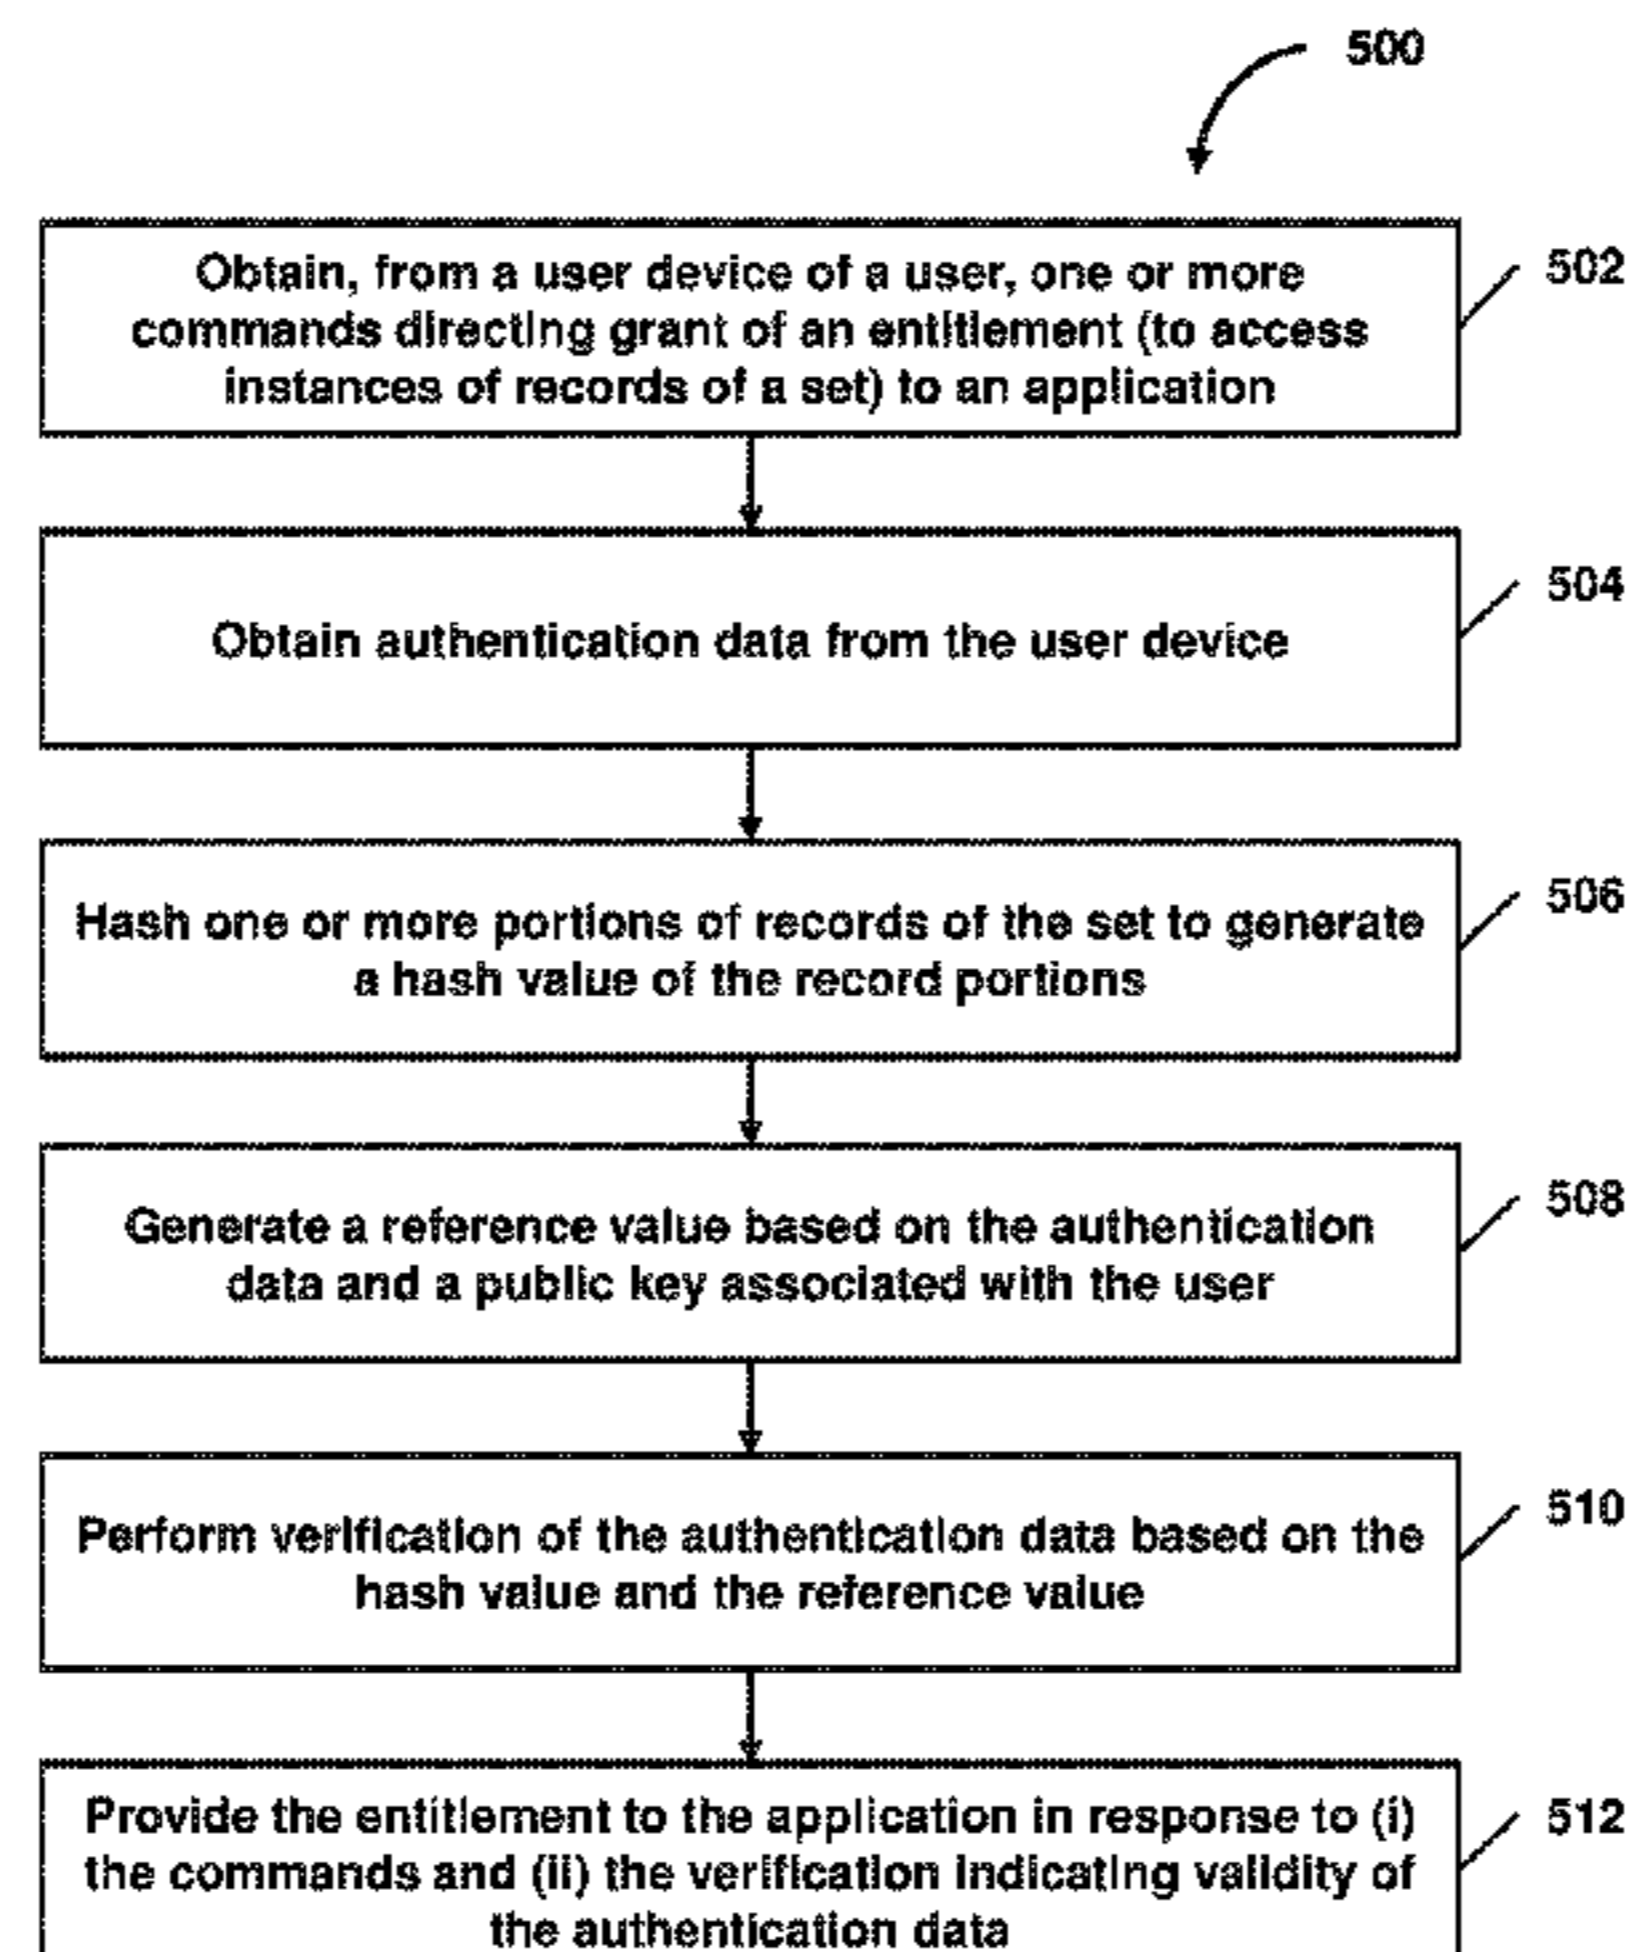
500

Obtain, from a user device of a user, one or more commands directing grant of an entitlement (to access instances of records of a set) to an application

502

Obtain authentication data from the user device

504

Hash one or more portions of records of the set to generate a hash value of the record portions

506

Generate a reference value based on the authentication data and a public key associated with the user

508

Perform verification of the authentication data based on the hash value and the reference value

510

Provide the entitlement to the application in response to (i) the commands and (ii) the verification indicating validity of the authentication data

512